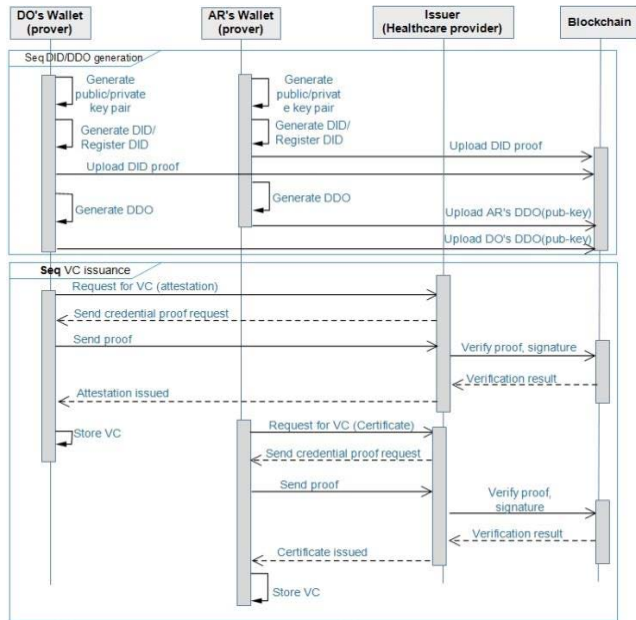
DO's Wallet (prover)

AR's Wallet (prover)

Issuer (Healthcare provider)

Blockchain

Seq DID/DDO generation

Generate public/private key pair

Generate DID/ Register DID

Upload DID proof

Generate DDO

Generate public/privat e key pair

Generate DID/ Register DID

Upload DID proof

Generate DDO

Upload AR's DDO(pub-key)

Upload DO's DDO(pub-key)

Seq VC issuance

Request for VC (attestation)

Send credential proof request

Send proof

Verify proof, signature

Verification result

Attestation issued

Store VC

Request for VC (Certificate)

Send credential proof request

Send proof

Verify proof, signature

Verification result

Certificate issued

Store VC